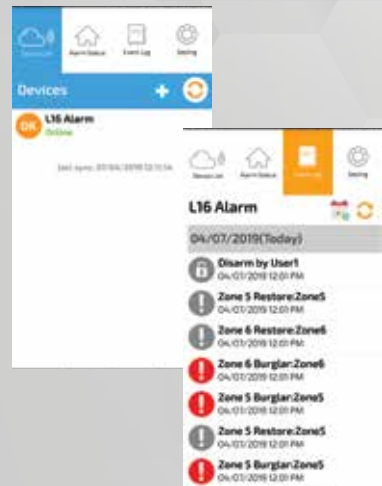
Device List
Alarm Status
Event Log
Setting

Devices

OK
L16 Alarm
Online

Last sync: 07/04/2019 12:13:14

Device List
Alarm Status
Event Log
Setting

L16 Alarm

04/07/2019(Today)

Disarm by User1
04/07/2019 12:01 PM

Zone 5 Restore:Zone5
04/07/2019 12:01 PM

Zone 6 Restore:Zone6
04/07/2019 12:01 PM

Zone 6 Burglar:Zone6
04/07/2019 12:01 PM

Zone 5 Burglar:Zone5
04/07/2019 12:01 PM

Zone 5 Restore:Zone5
04/07/2019 12:01 PM

Zone 5 Burglar:Zone5
04/07/2019 12:01 PM